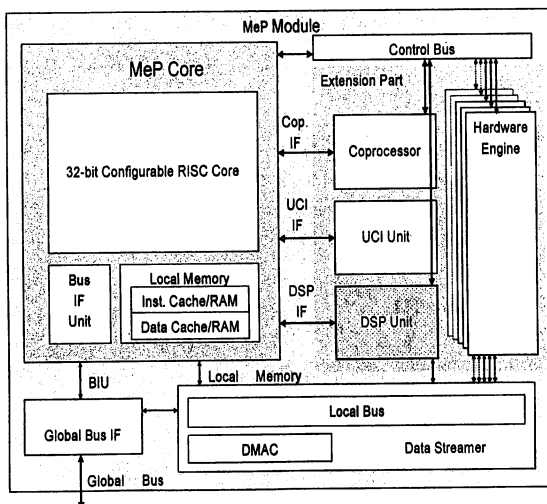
MeP Module

MeP Core

Control Bus

Extension Part

32-bit Configurable RISC Core

Cop. IF

Coprocessor

Hardware Engine

UCI IF

UCI Unit

Bus IF Unit

Local Memory

Inst. Cache/RAM

Data Cache/RAM

DSP IF

DSP Unit

BIU

Local Memory

Local Bus

Global Bus IF

DMAC

Data Streamer

Global Bus